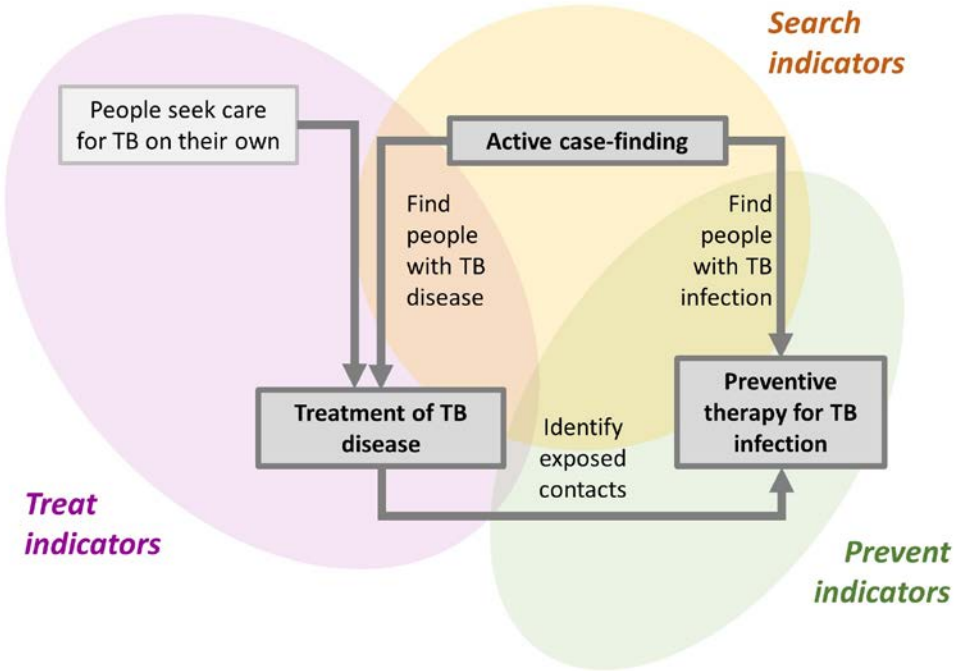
Search indicators

People seek care for TB on their own

Active case-finding

Find people with TB disease

Find people with TB infection

Treatment of TB disease

Identify exposed contacts

Preventive therapy for TB infection

Treat indicators

Prevent indicators